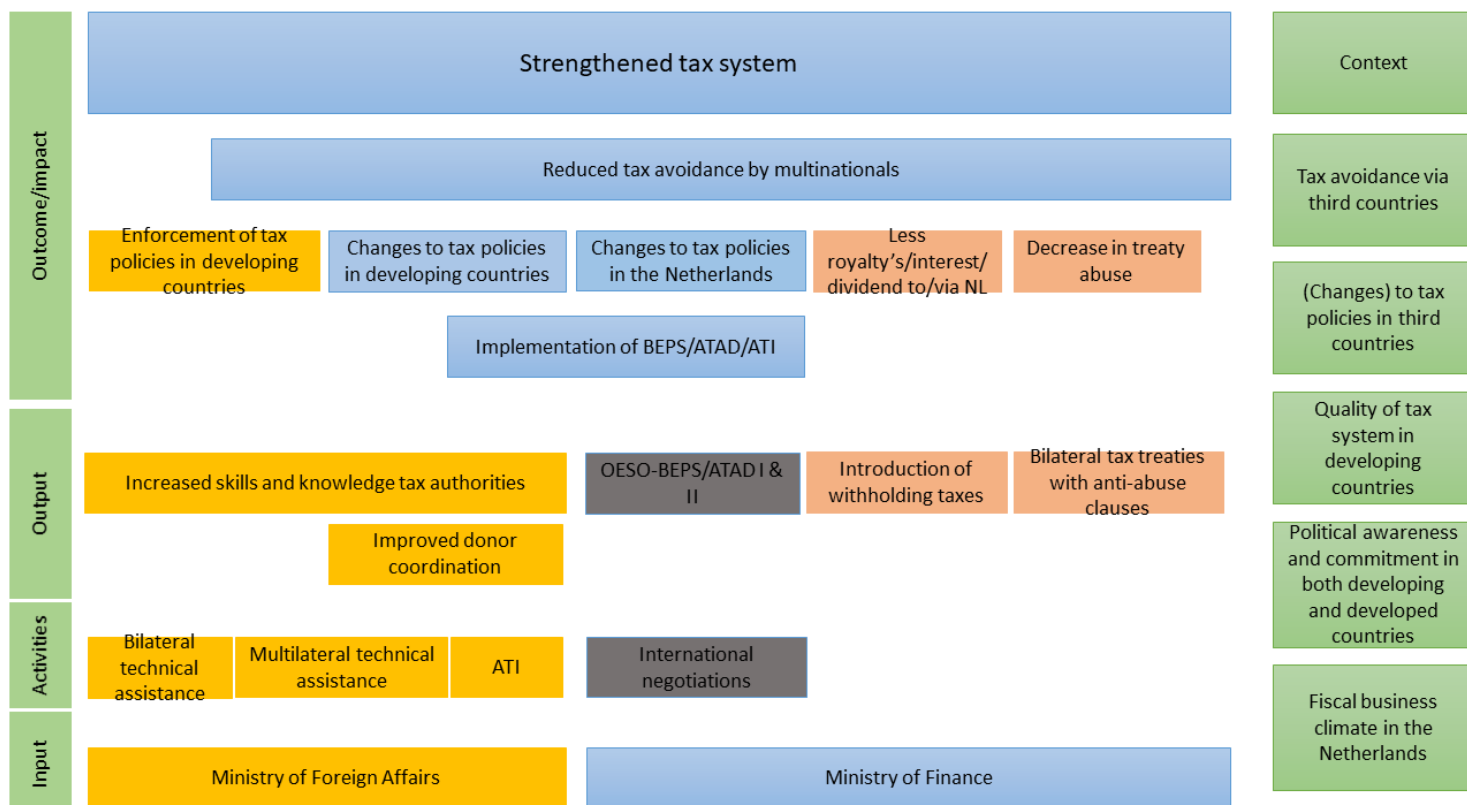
Outcome/impact

Strengthened tax system

Reduced tax avoidance by multinationals

Enforcement of tax policies in developing countries

Changes to tax policies in developing countries

Changes to tax policies in the Netherlands

Less royalty's/interest/ dividend to/via NL

Decrease in treaty abuse

Implementation of BEPS/ATAD/ATI

Output

Increased skills and knowledge tax authorities

OESO-BEPS/ATAD I & II

Introduction of withholding taxes

Bilateral tax treaties with anti-abuse clauses

Improved donor coordination

Activities

Bilateral technical assistance

Multilateral technical assistance

ATI

International negotiations

Input

Ministry of Foreign Affairs

Ministry of Finance

Context

Tax avoidance via third countries

(Changes) to tax policies in third countries

Quality of tax system in developing countries

Political awareness and commitment in both developing and developed countries

Fiscal business climate in the Netherlands